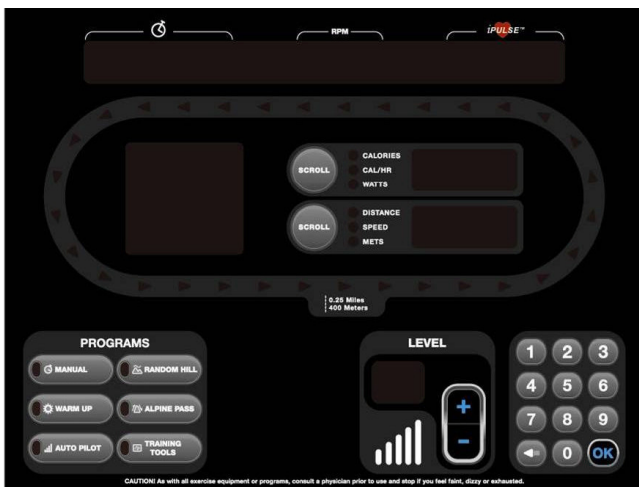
RPM

iPULSE™

SCROLL

CALORIES
CAL/HR
WATTS

SCROLL

DISTANCE
SPEED
METS

0.25 Miles
400 Meters

PROGRAMS

MANUAL
RANDOM HILL
WARM UP
ALPINE PASS
AUTO PILOT
TRAINING TOOLS

LEVEL

+
-

1 2 3
4 5 6
7 8 9
0 OK

CAUTION! As with all exercise equipment or programs, consult a physician prior to use and stop if you feel faint, dizzy or exhausted.